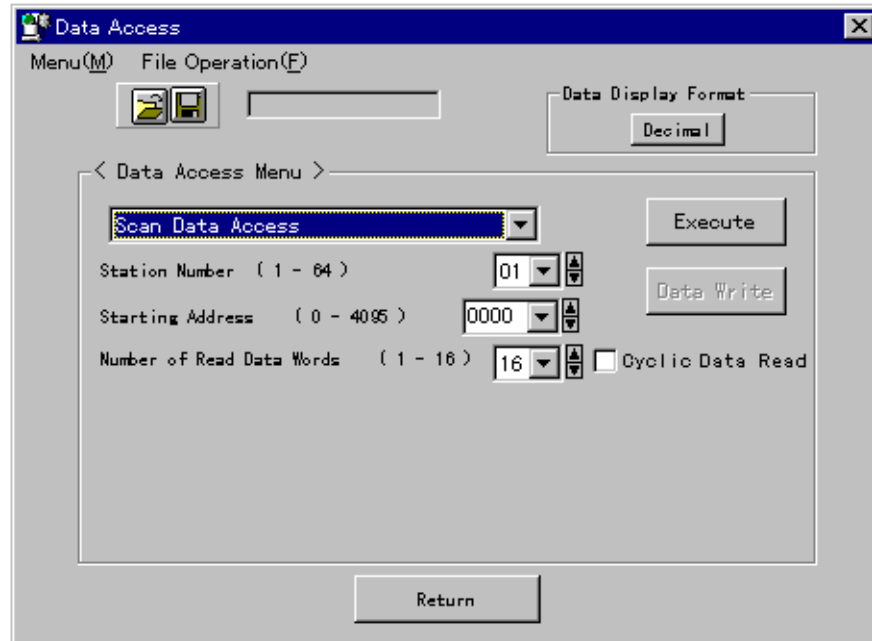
Data Access

Menu(M) File Operation(F)

Data Display Format

Decimal

< Data Access Menu >

Scan Data Access

Execute

Station Number ( 1 - 64 )

01

Data Write

Starting Address ( 0 - 4095 )

0000

Number of Read Data Words ( 1 - 16 )

16

Cyclic Data Read

Return